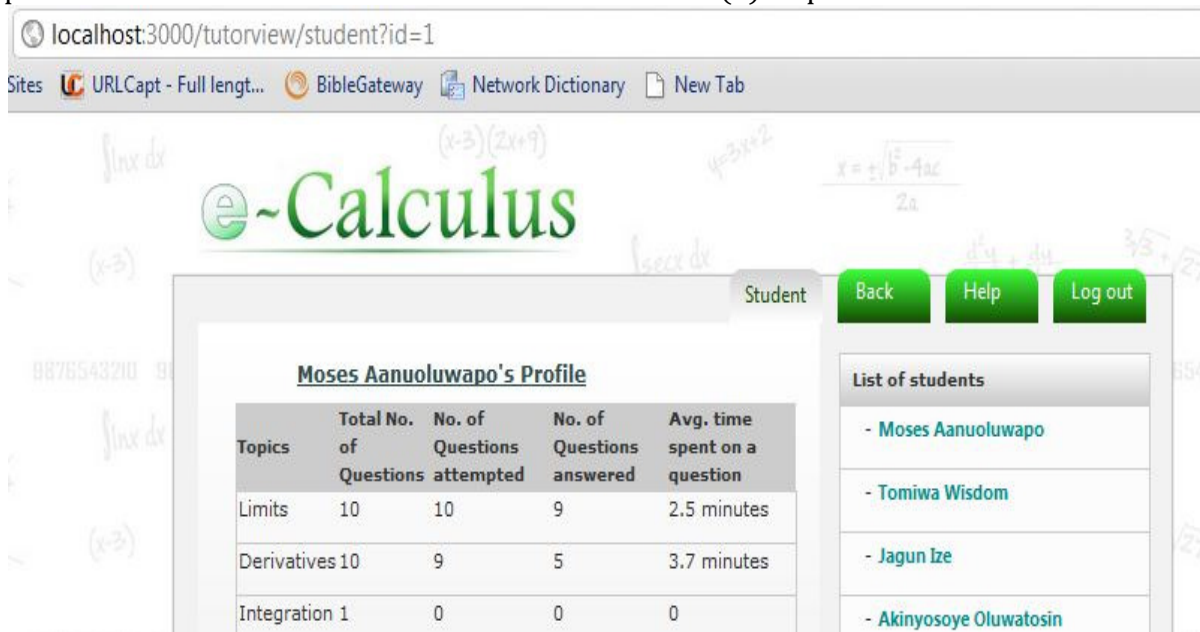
localhost:3000/tutorview/student?id=1

Sites URLCapt - Full lengt... BibleGateway Network Dictionary New Tab

e~Calculus

Student Back Help Log out

Moses Aanuoluwapo's Profile

| Topics | Total No. of Questions | No. of Questions attempted | No. of Questions answered | Avg. time spent on a question |
|---|---|---|---|---|
| Limits | 10 | 10 | 9 | 2.5 minutes |
| Derivatives | 10 | 9 | 5 | 3.7 minutes |
| Integration | 1 | 0 | 0 | 0 |

List of students

- Moses Aanuoluwapo

- Tomiwa Wisdom

- Jagun Ize

- Akinyosoye Oluwatosin